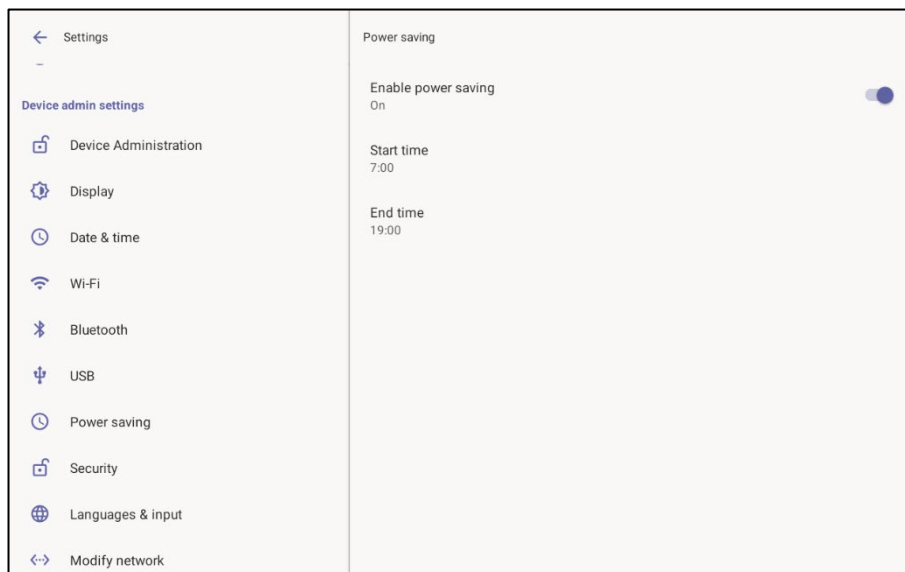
Settings

Device admin settings

Device Administration

Display

Date & time

Wi-Fi

Bluetooth

USB

Power saving

Security

Languages & input

Modify network

Power saving

Enable power saving
On

Start time
7:00

End time
19:00